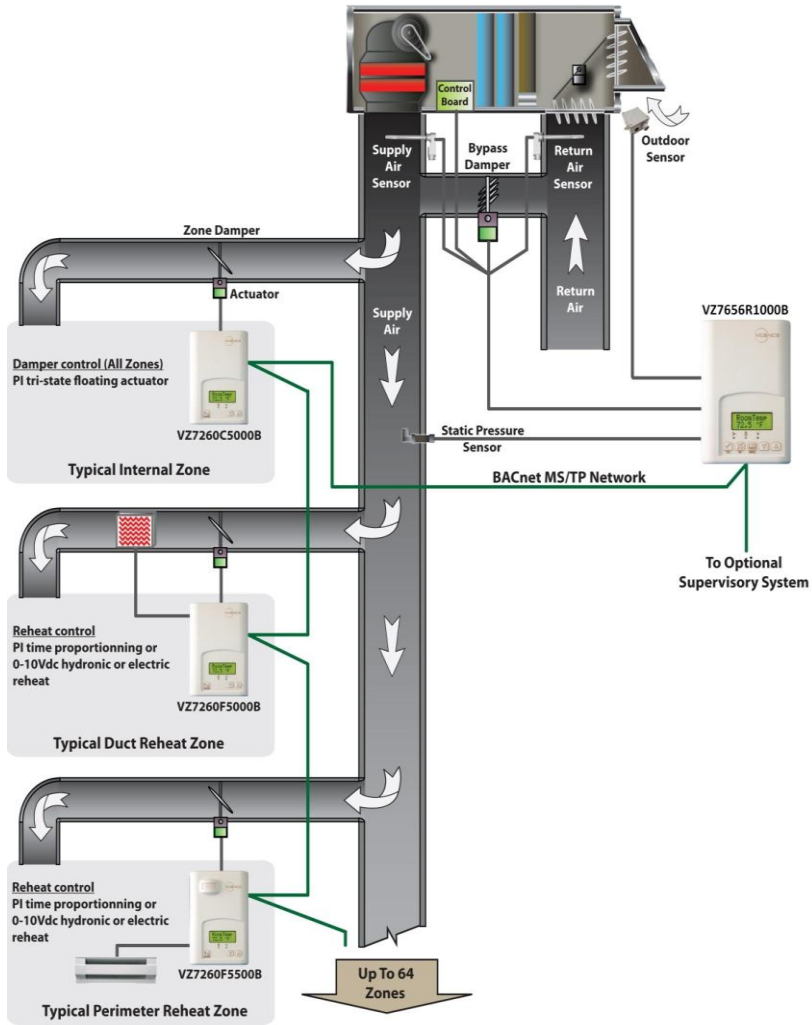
Control Board

Supply Air Sensor

Bypass Damper

Return Air Sensor

Outdoor Sensor

Zone Damper

Actuator

Return Air

Supply Air

VZ7656R1000B

Damper control (All Zones)
PI tri-state floating actuator

VZ7260C5000B

Typical Internal Zone

Static Pressure Sensor

BACnet MS/TP Network

To Optional Supervisory System

Reheat control
PI time proportionning or 0-10Vdc hydronic or electric reheat

VZ7260F5000B

Typical Duct Reheat Zone

Reheat control
PI time proportionning or 0-10Vdc hydronic or electric reheat

VZ7260F5500B

Up To 64 Zones

Typical Perimeter Reheat Zone